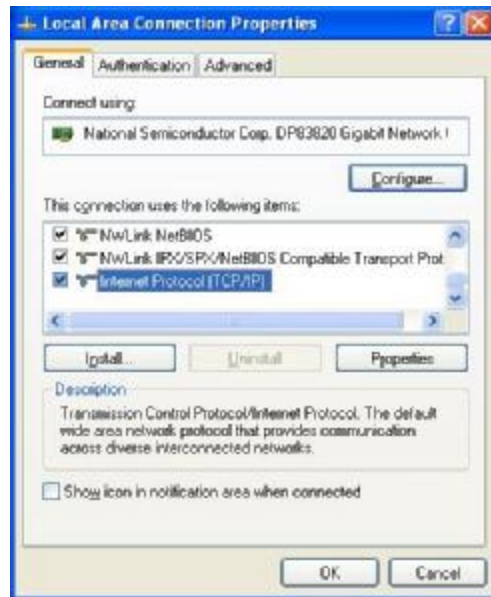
Local Area Connection Properties

General | Authentication | Advanced

Connect using:

National Semiconductor Corp. DP83820 Gigabit Network I

Configure...

This connection uses the following items:

NWLink NetBIOS

NWLink IPX/SPX/NetBIOS Compatible Transport Prot

Internet Protocol (TCP/IP)

Install... | Uninstall | Properties

Description

Transmission Control Protocol/Internet Protocol. The default wide area network protocol that provides communication across diverse interconnected networks.

Show icon in notification area when connected

OK | Cancel